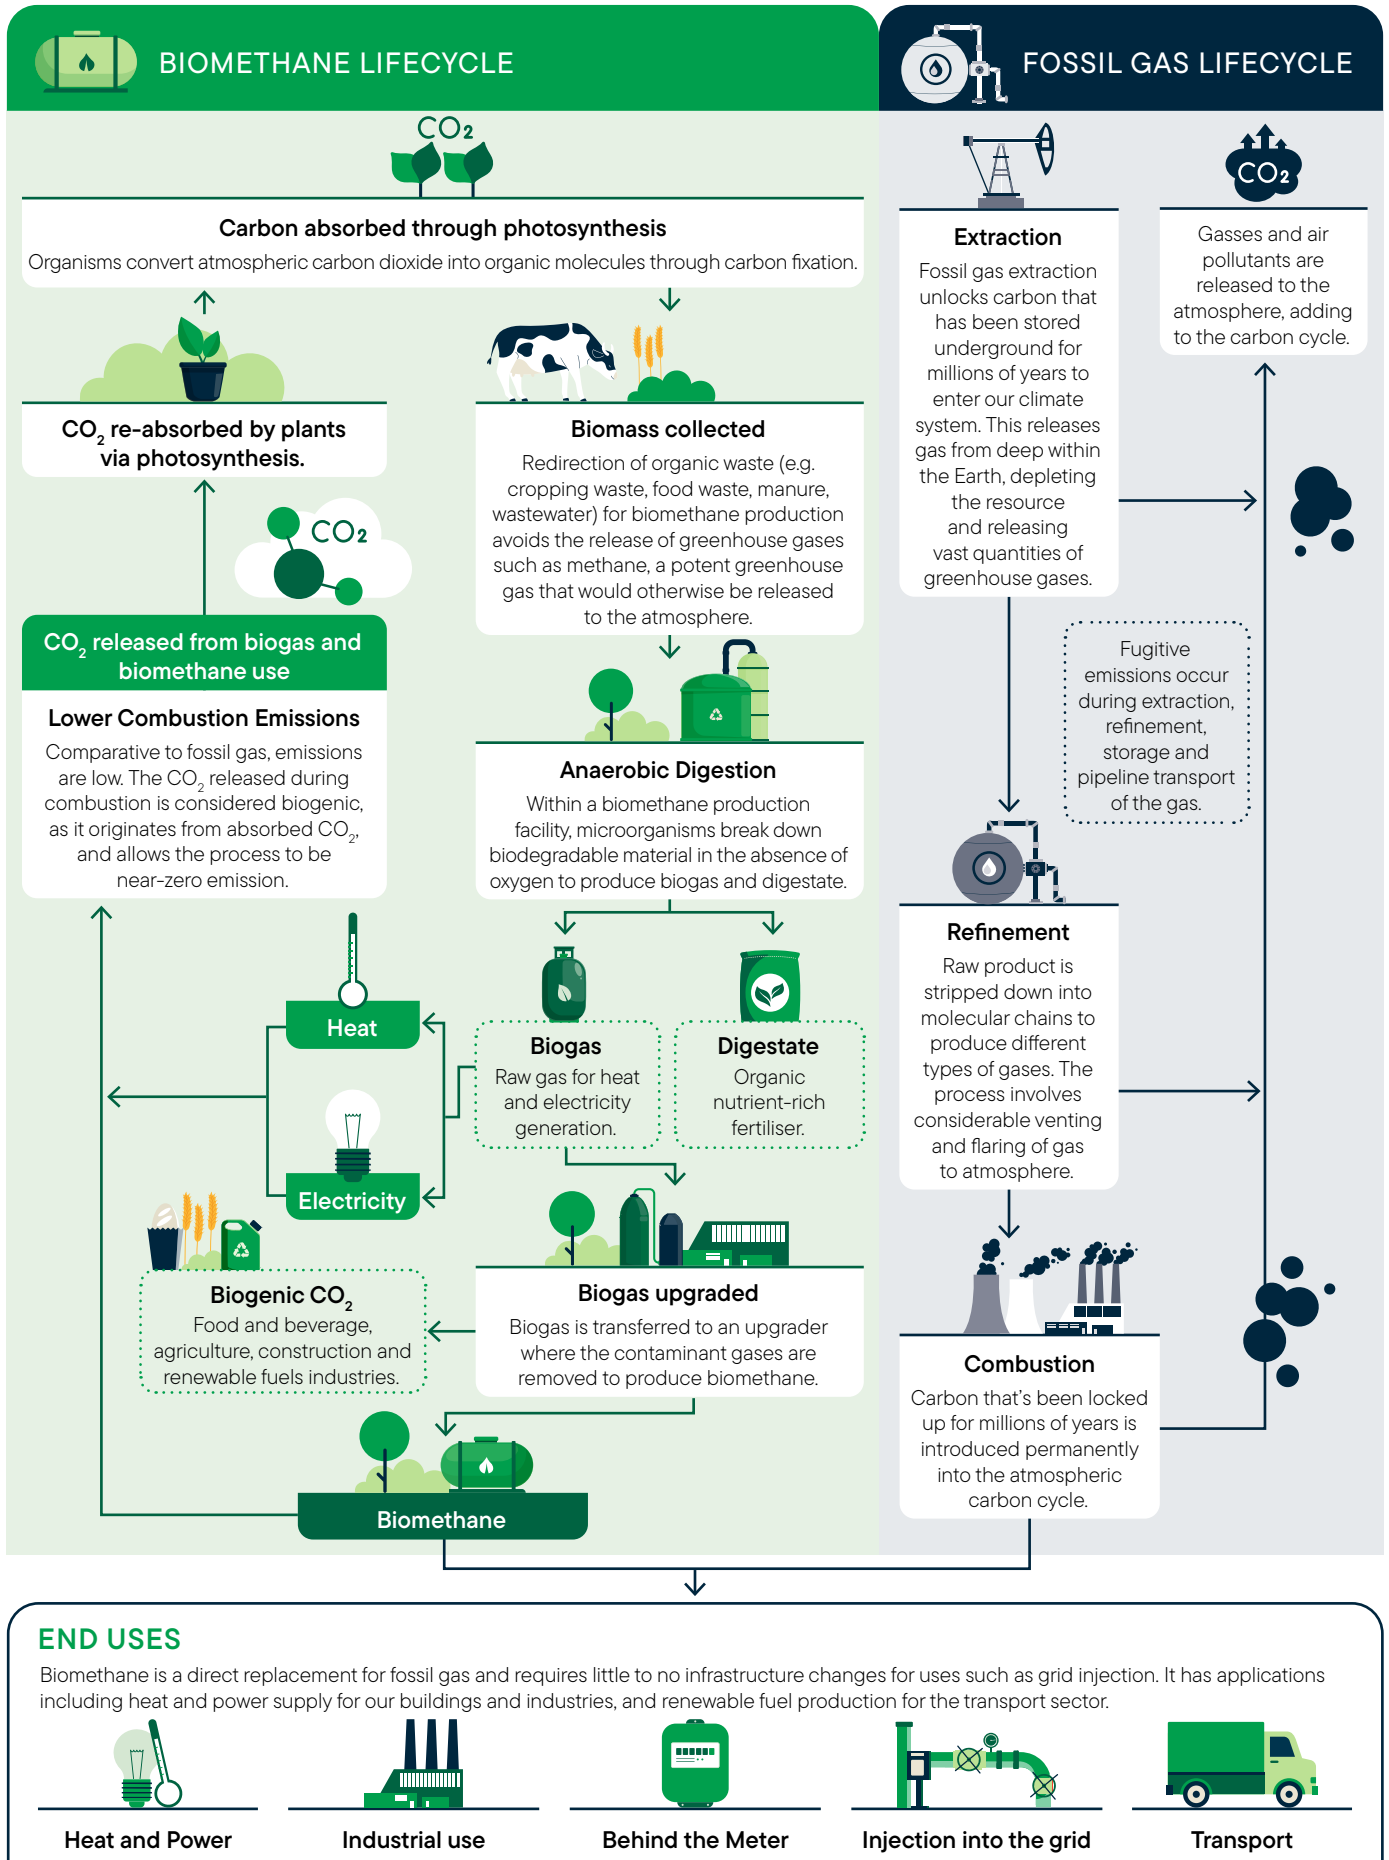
BIOMETHANE LIFECYCLE

FOSSIL GAS LIFECYCLE

$CO_2$

Carbon absorbed through photosynthesis
Organisms convert atmospheric carbon dioxide into organic molecules through carbon fixation.

$CO_2$ re-absorbed by plants via photosynthesis.

Biomass collected
Redirection of organic waste (e.g. cropping waste, food waste, manure, wastewater) for biomethane production avoids the release of greenhouse gases such as methane, a potent greenhouse gas that would otherwise be released to the atmosphere.

$CO_2$

$CO_2$ released from biogas and biomethane use

Lower Combustion Emissions
Comparative to fossil gas, emissions are low. The $CO_2$ released during combustion is considered biogenic, as it originates from absorbed $CO_2$, and allows the process to be near-zero emission.

Anaerobic Digestion
Within a biomethane production facility, microorganisms break down biodegradable material in the absence of oxygen to produce biogas and digestate.

Heat

Biogas
Raw gas for heat and electricity generation.

Digestate
Organic nutrient-rich fertiliser.

Electricity

Biogenic $CO_2$
Food and beverage, agriculture, construction and renewable fuels industries.

Biogas upgraded
Biogas is transferred to an upgrader where the contaminant gases are removed to produce biomethane.

Biomethane

Extraction
Fossil gas extraction unlocks carbon that has been stored underground for millions of years to enter our climate system. This releases gas from deep within the Earth, depleting the resource and releasing vast quantities of greenhouse gases.

$CO_2$

Gasses and air pollutants are released to the atmosphere, adding to the carbon cycle.

Fugitive emissions occur during extraction, refinement, storage and pipeline transport of the gas.

Refinement
Raw product is stripped down into molecular chains to produce different types of gases. The process involves considerable venting and flaring of gas to atmosphere.

Combustion
Carbon that's been locked up for millions of years is introduced permanently into the atmospheric carbon cycle.

END USES
Biomethane is a direct replacement for fossil gas and requires little to no infrastructure changes for uses such as grid injection. It has applications including heat and power supply for our buildings and industries, and renewable fuel production for the transport sector.

Heat and Power
Industrial use
Behind the Meter
Injection into the grid
Transport